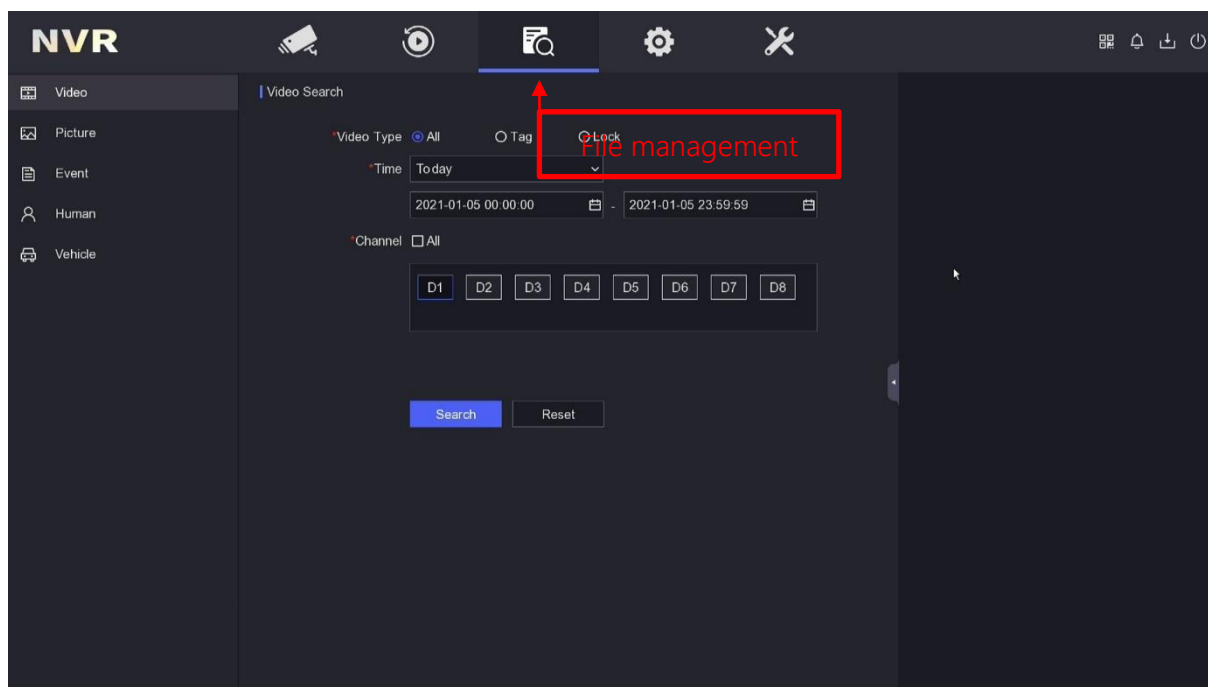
NVR

Video
Picture
Event
Human
Vehicle

Video Search

*Video Type All Tag Lock

File management

*Time Today

2021-01-05 00:00:00 - 2021-01-05 23:59:59

*Channel All

D1 D2 D3 D4 D5 D6 D7 D8

Search Reset